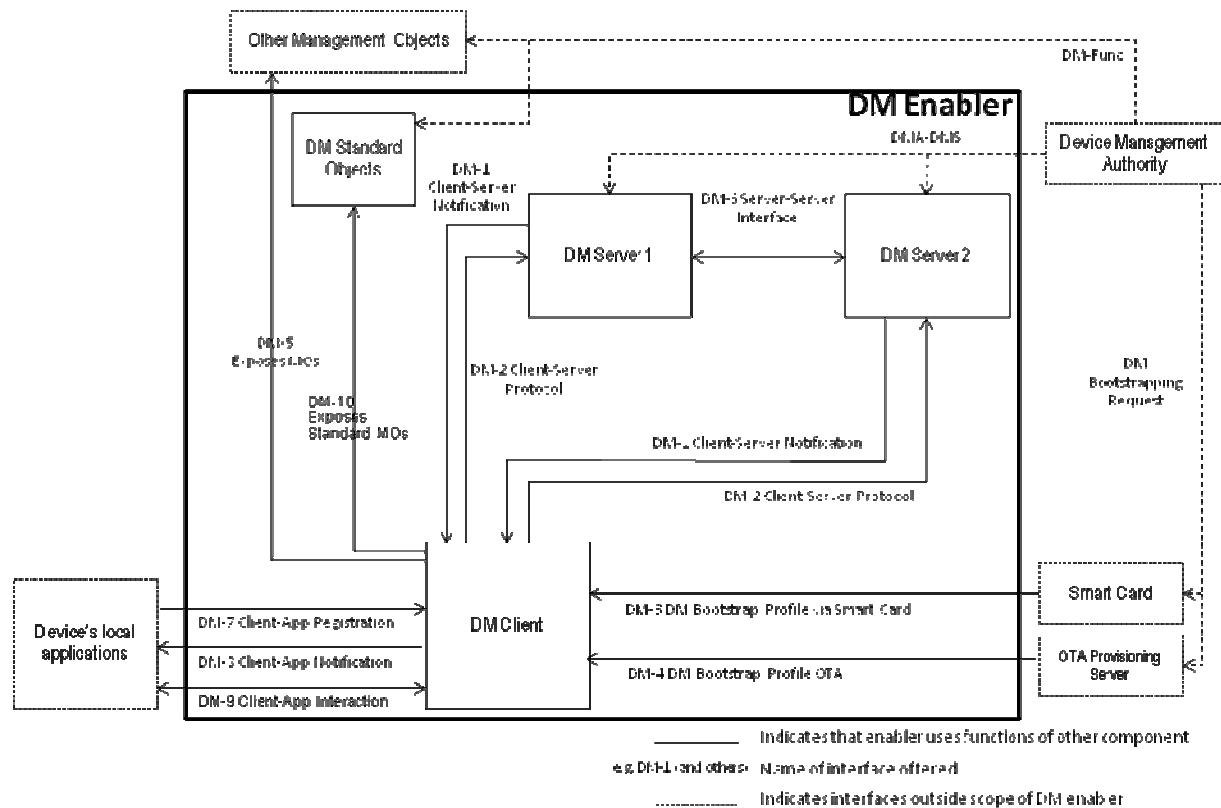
Other Management Objects

DM-Func

DM Enabler

DM Standard Objects

DM-1 Client-Server Notification

DMA-DMS

Device Mangement Authority

DM-6 Server-Server Interface

DM Server 1

DM Server 2

DM-5 Exposes MOs

DM-2 Client-Server Protocol

DM-10 Exposes Standard MOs

DM Bootstrapping Request

DM-1 Client-Server Notification

DM-2 Client-Server Protocol

Device's local applications

DM-7 Client-App Registration

DM-8 Client-App Notification

DM-9 Client-App Interaction

DM Client

DM-3 DM Bootstrap Profile via Smart Card

DM-4 DM Bootstrap Profile OTA

Smart Card

OTA Provisioning Server

Indicates that enabler uses functions of other component

e.g. DM-1 and others Name of interface offered

Indicates interfaces outside scope of DM enabler